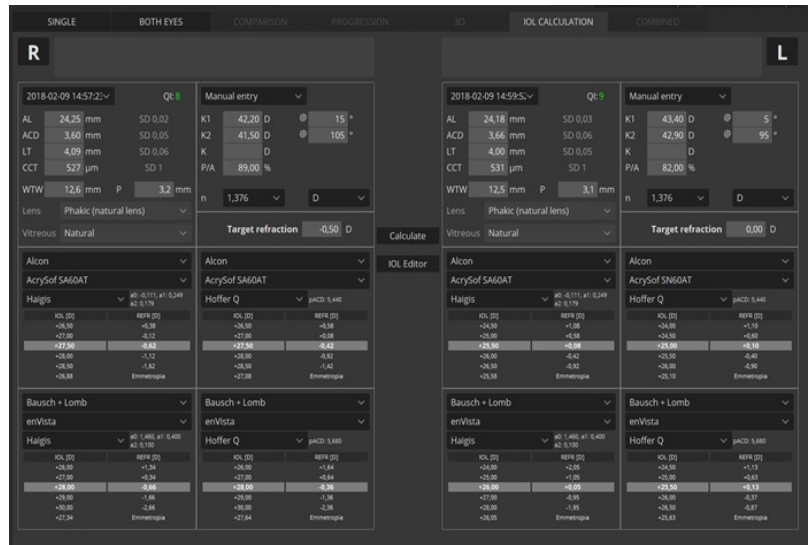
SINGLE BOTH EYES COMPARISON PROGRESSION 3D IOL CALCULATION COMBINED

R

L

2018-02-09 14:57:2 Ql: 8

AL 24,25 mm SD 0,02
ACD 3,60 mm SD 0,05
LT 4,09 mm SD 0,06
CCT 527 µm SD 1
WTW 12,6 mm P 3,2 mm
Lens Phakic (natural lens)
Vitreous Natural

Manual entry
K1 42,20 D @ 15 °
K2 41,50 D @ 105 °
K D
P/A 89,00 %
n 1,376 D

Target refraction -0,50 D

Calculate

IOL Editor

2018-02-09 14:59:5 Ql: 9

AL 24,18 mm SD 0,03
ACD 3,66 mm SD 0,06
LT 4,00 mm SD 0,05
CCT 531 µm SD 1
WTW 12,5 mm P 3,1 mm
Lens Phakic (natural lens)
Vitreous Natural

Manual entry
K1 43,40 D @ 5 °
K2 42,90 D @ 95 °
K D
P/A 82,00 %
n 1,376 D

Target refraction 0,00 D

Alcon
AcrySof SA60AT
Haigis a0: -0,111, a1: 0,249 a2: 0,179

| IOL [D] | REFR [D] |
|---|---|
| +26,50 | +0,38 |
| +27,00 | -0,12 |
| +27,50 | -0,62 |
| +28,00 | -1,12 |
| +28,50 | -1,62 |
| +26,88 | Emmetropia |

Alcon
AcrySof SA60AT
Hoffer Q pACD: 5,440

| IOL [D] | REFR [D] |
|---|---|
| +26,50 | +0,58 |
| +27,00 | +0,08 |
| +27,50 | -0,42 |
| +28,00 | -0,92 |
| +28,50 | -1,42 |
| +27,00 | Emmetropia |

Alcon
AcrySof SA60AT
Haigis a0: -0,111, a1: 0,249 a2: 0,179

| IOL [D] | REFR [D] |
|---|---|
| +24,50 | +1,08 |
| +25,00 | +0,58 |
| +25,50 | +0,08 |
| +26,00 | -0,42 |
| +26,50 | -0,92 |
| +25,58 | Emmetropia |

Alcon
AcrySof SN60AT
Hoffer Q pACD: 5,440

| IOL [D] | REFR [D] |
|---|---|
| +24,00 | +1,10 |
| +24,50 | +0,60 |
| +25,00 | +0,10 |
| +25,50 | -0,40 |
| +26,00 | -0,90 |
| +25,10 | Emmetropia |

Bausch + Lomb
enVista
Haigis a0: 1,460, a1: 0,400 a2: 0,100

| IOL [D] | REFR [D] |
|---|---|
| +26,00 | +1,34 |
| +27,00 | +0,34 |
| +28,00 | -0,66 |
| +29,00 | -1,66 |
| +30,00 | -2,66 |
| +27,34 | Emmetropia |

Bausch + Lomb
enVista
Hoffer Q pACD: 5,680

| IOL [D] | REFR [D] |
|---|---|
| +26,00 | +1,64 |
| +27,00 | +0,64 |
| +28,00 | -0,36 |
| +29,00 | -1,36 |
| +30,00 | -2,36 |
| +27,64 | Emmetropia |

Bausch + Lomb
enVista
Haigis a0: 1,460, a1: 0,400 a2: 0,100

| IOL [D] | REFR [D] |
|---|---|
| +24,00 | +2,05 |
| +25,00 | +1,05 |
| +26,00 | +0,05 |
| +27,00 | -0,95 |
| +28,00 | -1,95 |
| +26,05 | Emmetropia |

Bausch + Lomb
enVista
Hoffer Q pACD: 5,680

| IOL [D] | REFR [D] |
|---|---|
| +24,50 | +1,13 |
| +25,00 | +0,63 |
| +25,50 | +0,13 |
| +26,00 | -0,37 |
| +26,50 | -0,87 |
| +25,63 | Emmetropia |